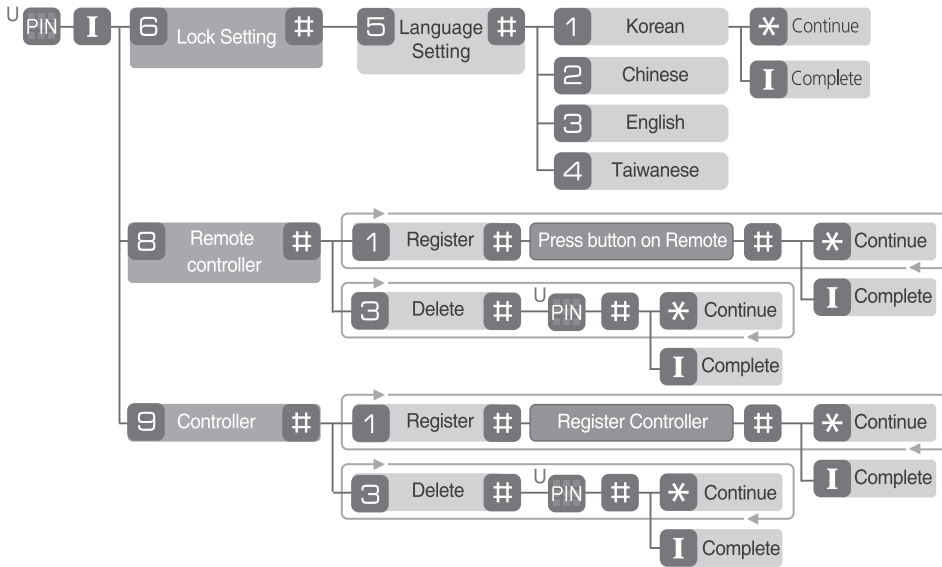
U PIN I 6 Lock Setting # 5 Language Setting # 1 Korean * Continue
I Complete
2 Chinese
3 English
4 Taiwanese

8 Remote controller # 1 Register # Press button on Remote # * Continue
I Complete
3 Delete # U PIN # * Continue
I Complete

9 Controller # 1 Register # Register Controller # * Continue
I Complete
3 Delete # U PIN # * Continue
I Complete